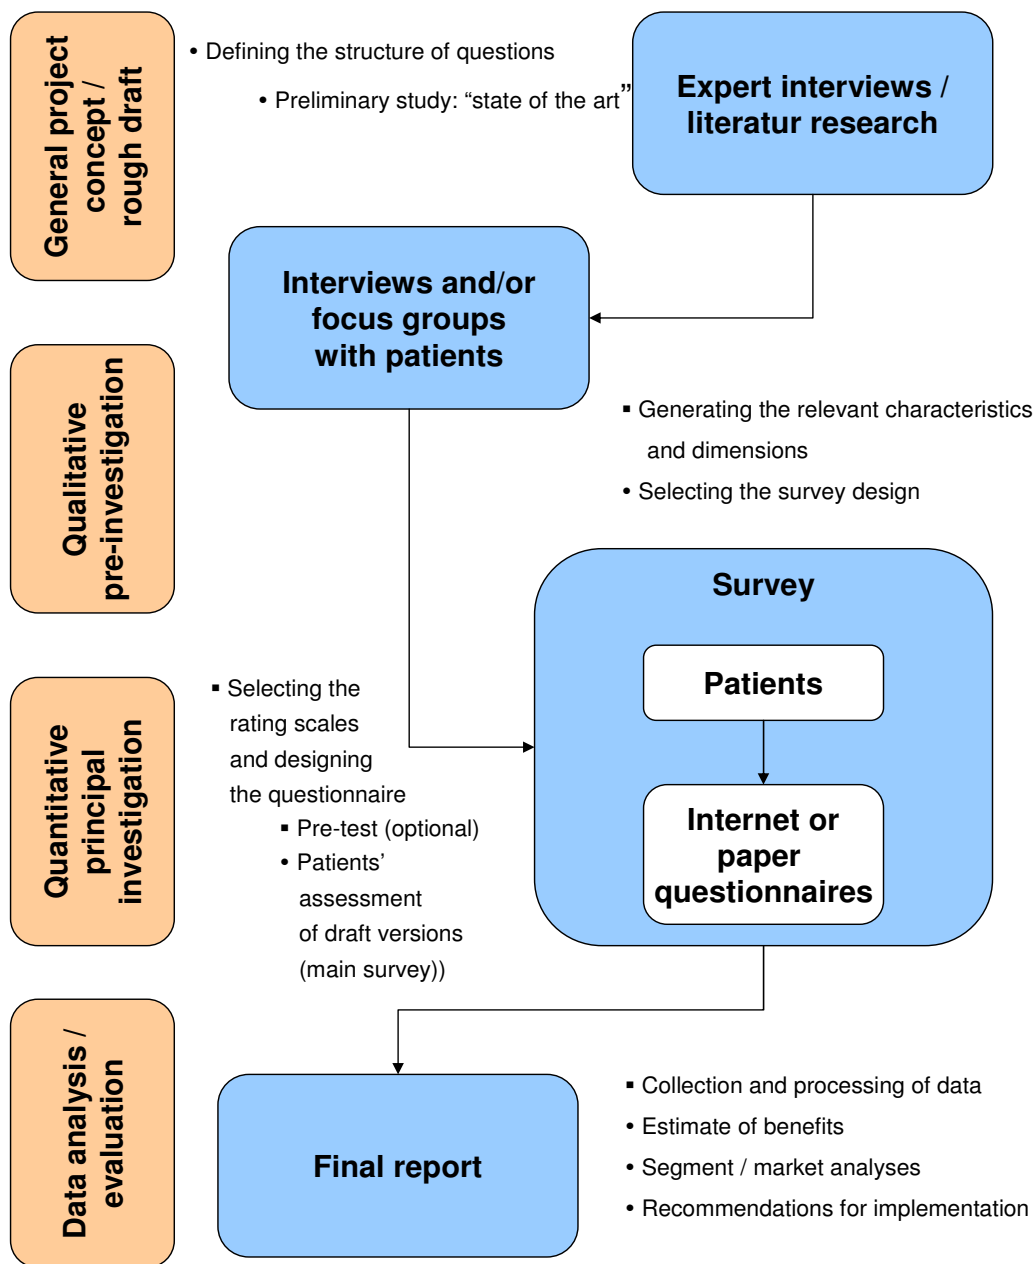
General project concept / rough draft

• Defining the structure of questions

• Preliminary study: "state of the art"

Expert interviews / literatur research

Interviews and/or focus groups with patients

Qualitative pre-investigation

▪ Generating the relevant characteristics and dimensions

• Selecting the survey design

Survey

Patients

Internet or paper questionnaires

Quantitative principal investigation

▪ Selecting the rating scales and designing the questionnaire

▪ Pre-test (optional)

• Patients' assessment of draft versions (main survey))

Data analysis / evaluation

Final report

▪ Collection and processing of data

• Estimate of benefits

• Segment / market analyses

• Recommendations for implementation